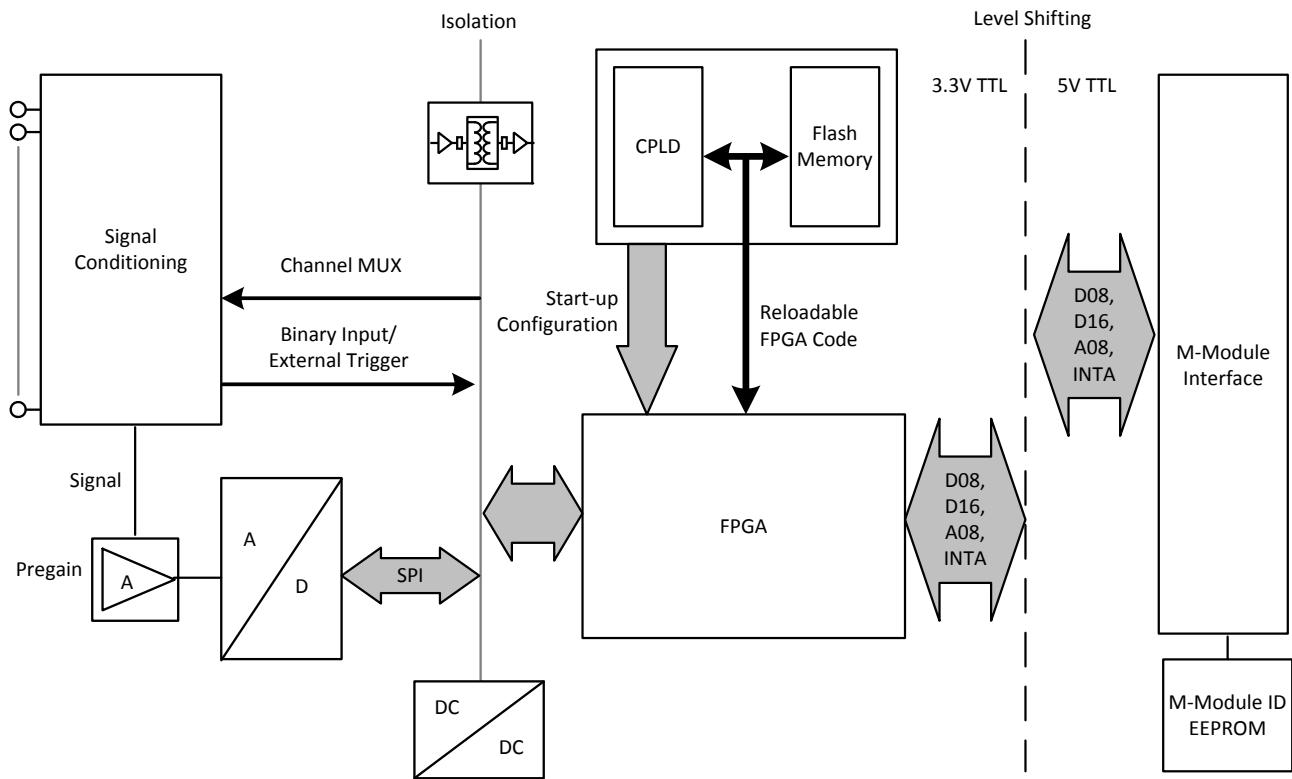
Isolation

Level Shifting

3.3V TTL

5V TTL

CPLD

Flash Memory

Signal Conditioning

Channel MUX

Binary Input/ External Trigger

Start-up Configuration

Reloadable FPGA Code

D08, D16, A08, INTA

M-Module Interface

Signal

FPGA

D08, D16, A08, INTA

Pregain

A

A

D

SPI

DC

DC

M-Module ID EEPROM